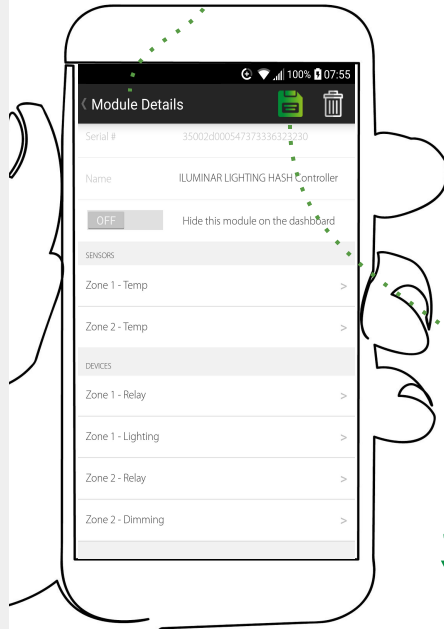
100% 07:55

Module Details

Serial # 35002d000547373336323230

Name ILUMINAR LIGHTING HASH Controller

OFF Hide this module on the dashboard

SENSORS

Zone 1 - Temp >

Zone 2 - Temp >

DEVICES

Zone 1 - Relay >

Zone 1 - Lighting >

Zone 2 - Relay >

Zone 2 - Dimming >